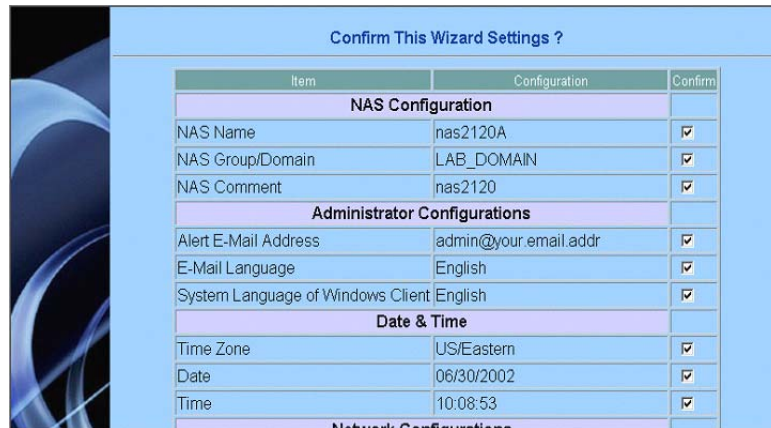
Confirm This Wizard Settings ?

| Item | Configuration | Confirm |
|---|---|---|
| NAS Configuration | | |
| NAS Name | nas2120A | ☑ |
| NAS Group/Domain | LAB_DOMAIN | ☑ |
| NAS Comment | nas2120 | ☑ |
| Administrator Configurations | | |
| Alert E-Mail Address | admin@your.email.addr | ☑ |
| E-Mail Language | English | ☑ |
| System Language of Windows Client | English | ☑ |
| Date & Time | | |
| Time Zone | US/Eastern | ☑ |
| Date | 06/30/2002 | ☑ |
| Time | 10:08:53 | ☑ |
| Network Configurations | | |